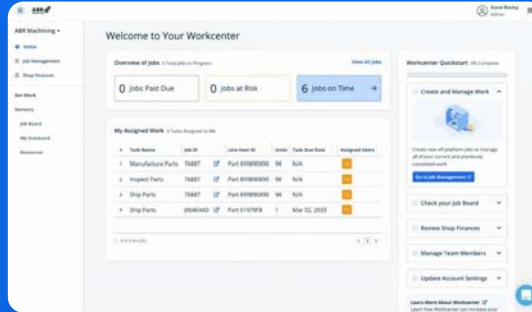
ABR

David Bosley
Admin

ABR Machining

Home

Job Management

Shop Finances

Get Work

Itemery

Job Board

My Scorecard

Resources

Welcome to Your Workcenter

Overview of Jobs 6 Total Jobs in Progress

View All Jobs

0 Jobs Past Due

0 Jobs at Risk

6 Jobs on Time

My Assigned Work 4 Tasks Assigned to Me

| # | Task Name | Job ID | | Line Item ID | Units | Task Due Date | Assigned Users |
|---|---|---|---|---|---|---|---|
| 1 | Manufacture Parts | 76887 | | Part 891890890 | 98 | N/A | |
| 2 | Inspect Parts | 76887 | | Part 891890890 | 98 | N/A | |
| 3 | Ship Parts | 76887 | | Part 891890890 | 98 | N/A | |
| 4 | Ship Parts | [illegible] | | Part 51979F8 | 1 | Mar 02, 2033 | |

1 - 4 of 4 results

Workcenter Quickstart 0% Complete

Create and Manage Work

Create new off platform jobs or manage all of your current and previously completed work.

Go to Job Management

Check your Job Board

Review Shop Finances

Manage Team Members

Update Account Settings

Learn More About Workcenter

Learn how Workcenter can increase your